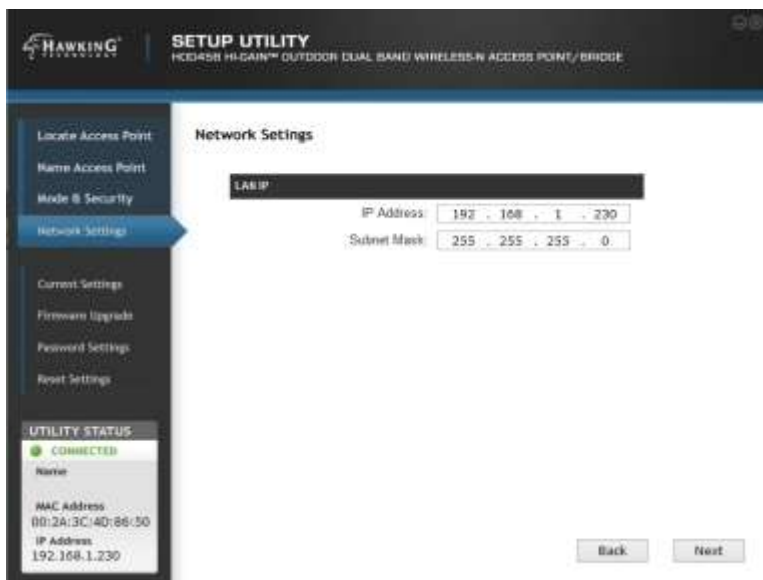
HAWKING TECHNOLOGIES

SETUP UTILITY
HOD45B HI-GAIN™ OUTDOOR DUAL BAND WIRELESS-N ACCESS POINT/BRIDGE

Locate Access Point
Name Access Point
Mode & Security
Network Settings

Current Settings
Firmware Upgrade
Password Settings
Reset Settings

UTILITY STATUS
CONNECTED
Name

MAC Address
00:2A:3C:40:86:50
IP Address
192.168.1.230

Network Setings

LAN IP

| | | | | |
|---|---|---|---|---|
| IP Address | 192 | 168 | 1 | 230 |
| Subnet Mask | 255 | 255 | 255 | 0 |

Back
Next